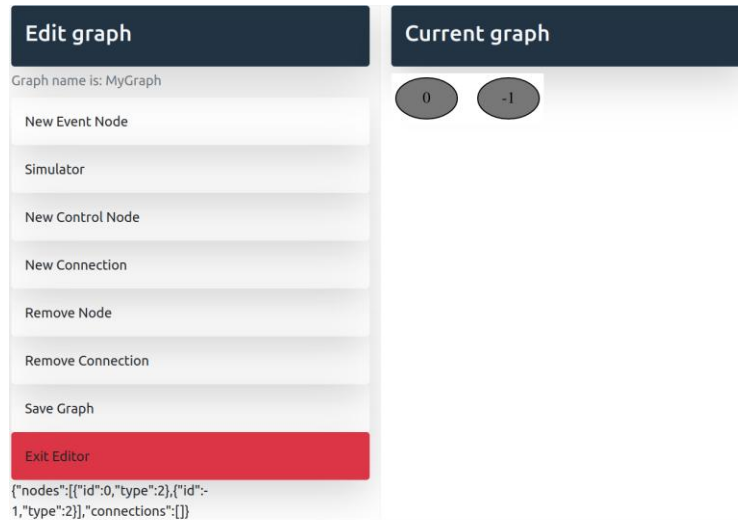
Edit graph

Graph name is: MyGraph

New Event Node

Simulator

New Control Node

New Connection

Remove Node

Remove Connection

Save Graph

Exit Editor

{"nodes":[{"id":0,"type":2},{"id":-1,"type":2}],"connections":[]}

Current graph

0

-1